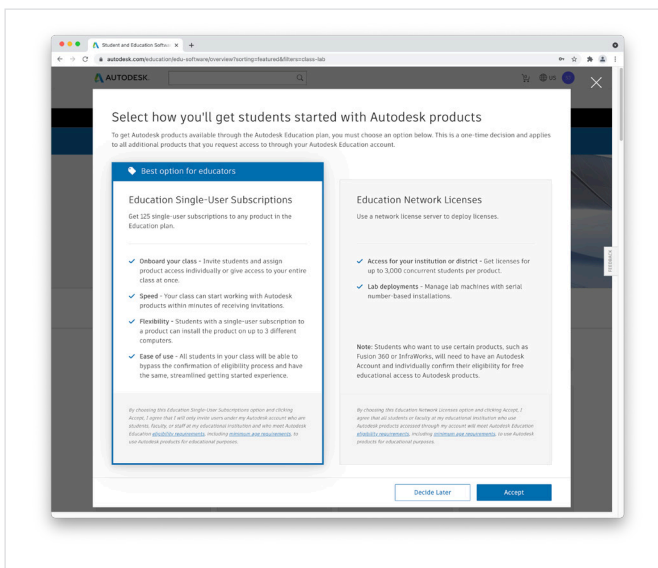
Student and Education Softw ×

autodesk.com/education/edu-software/overview?sorting=featured&filters=class-lab

AUTODESK

US

FEEDBACK

Select how you'll get students started with Autodesk products

To get Autodesk products available through the Autodesk Education plan, you must choose an option below. This is a one-time decision and applies to all additional products that you request access to through your Autodesk Education account.

Best option for educators

Education Single-User Subscriptions

Get 125 single-user subscriptions to any product in the Education plan.

Onboard your class - Invite students and assign product access individually or give access to your entire class at once.

Speed - Your class can start working with Autodesk products within minutes of receiving invitations.

Flexibility - Students with a single-user subscription to a product can install the product on up to 3 different computers.

Ease of use - All students in your class will be able to bypass the confirmation of eligibility process and have the same, streamlined getting started experience.

By choosing this Education Single-User Subscriptions option and clicking Accept, I agree that I will only invite users under my Autodesk account who are students, faculty, or staff at my educational institution and who meet Autodesk Education eligibility requirements, including minimum age requirements, to use Autodesk products for educational purposes.

Education Network Licenses

Use a network license server to deploy licenses.

Access for your institution or district - Get licenses for up to 3,000 concurrent students per product.

Lab deployments - Manage lab machines with serial number-based installations.

Note: Students who want to use certain products, such as Fusion 360 or InfraWorks, will need to have an Autodesk Account and individually confirm their eligibility for free educational access to Autodesk products.

By choosing this Education Network Licenses option and clicking Accept, I agree that all students or faculty at my educational institution who use Autodesk products accessed through my account will meet Autodesk Education eligibility requirements, including minimum age requirements, to use Autodesk products for educational purposes.

Decide Later

Accept